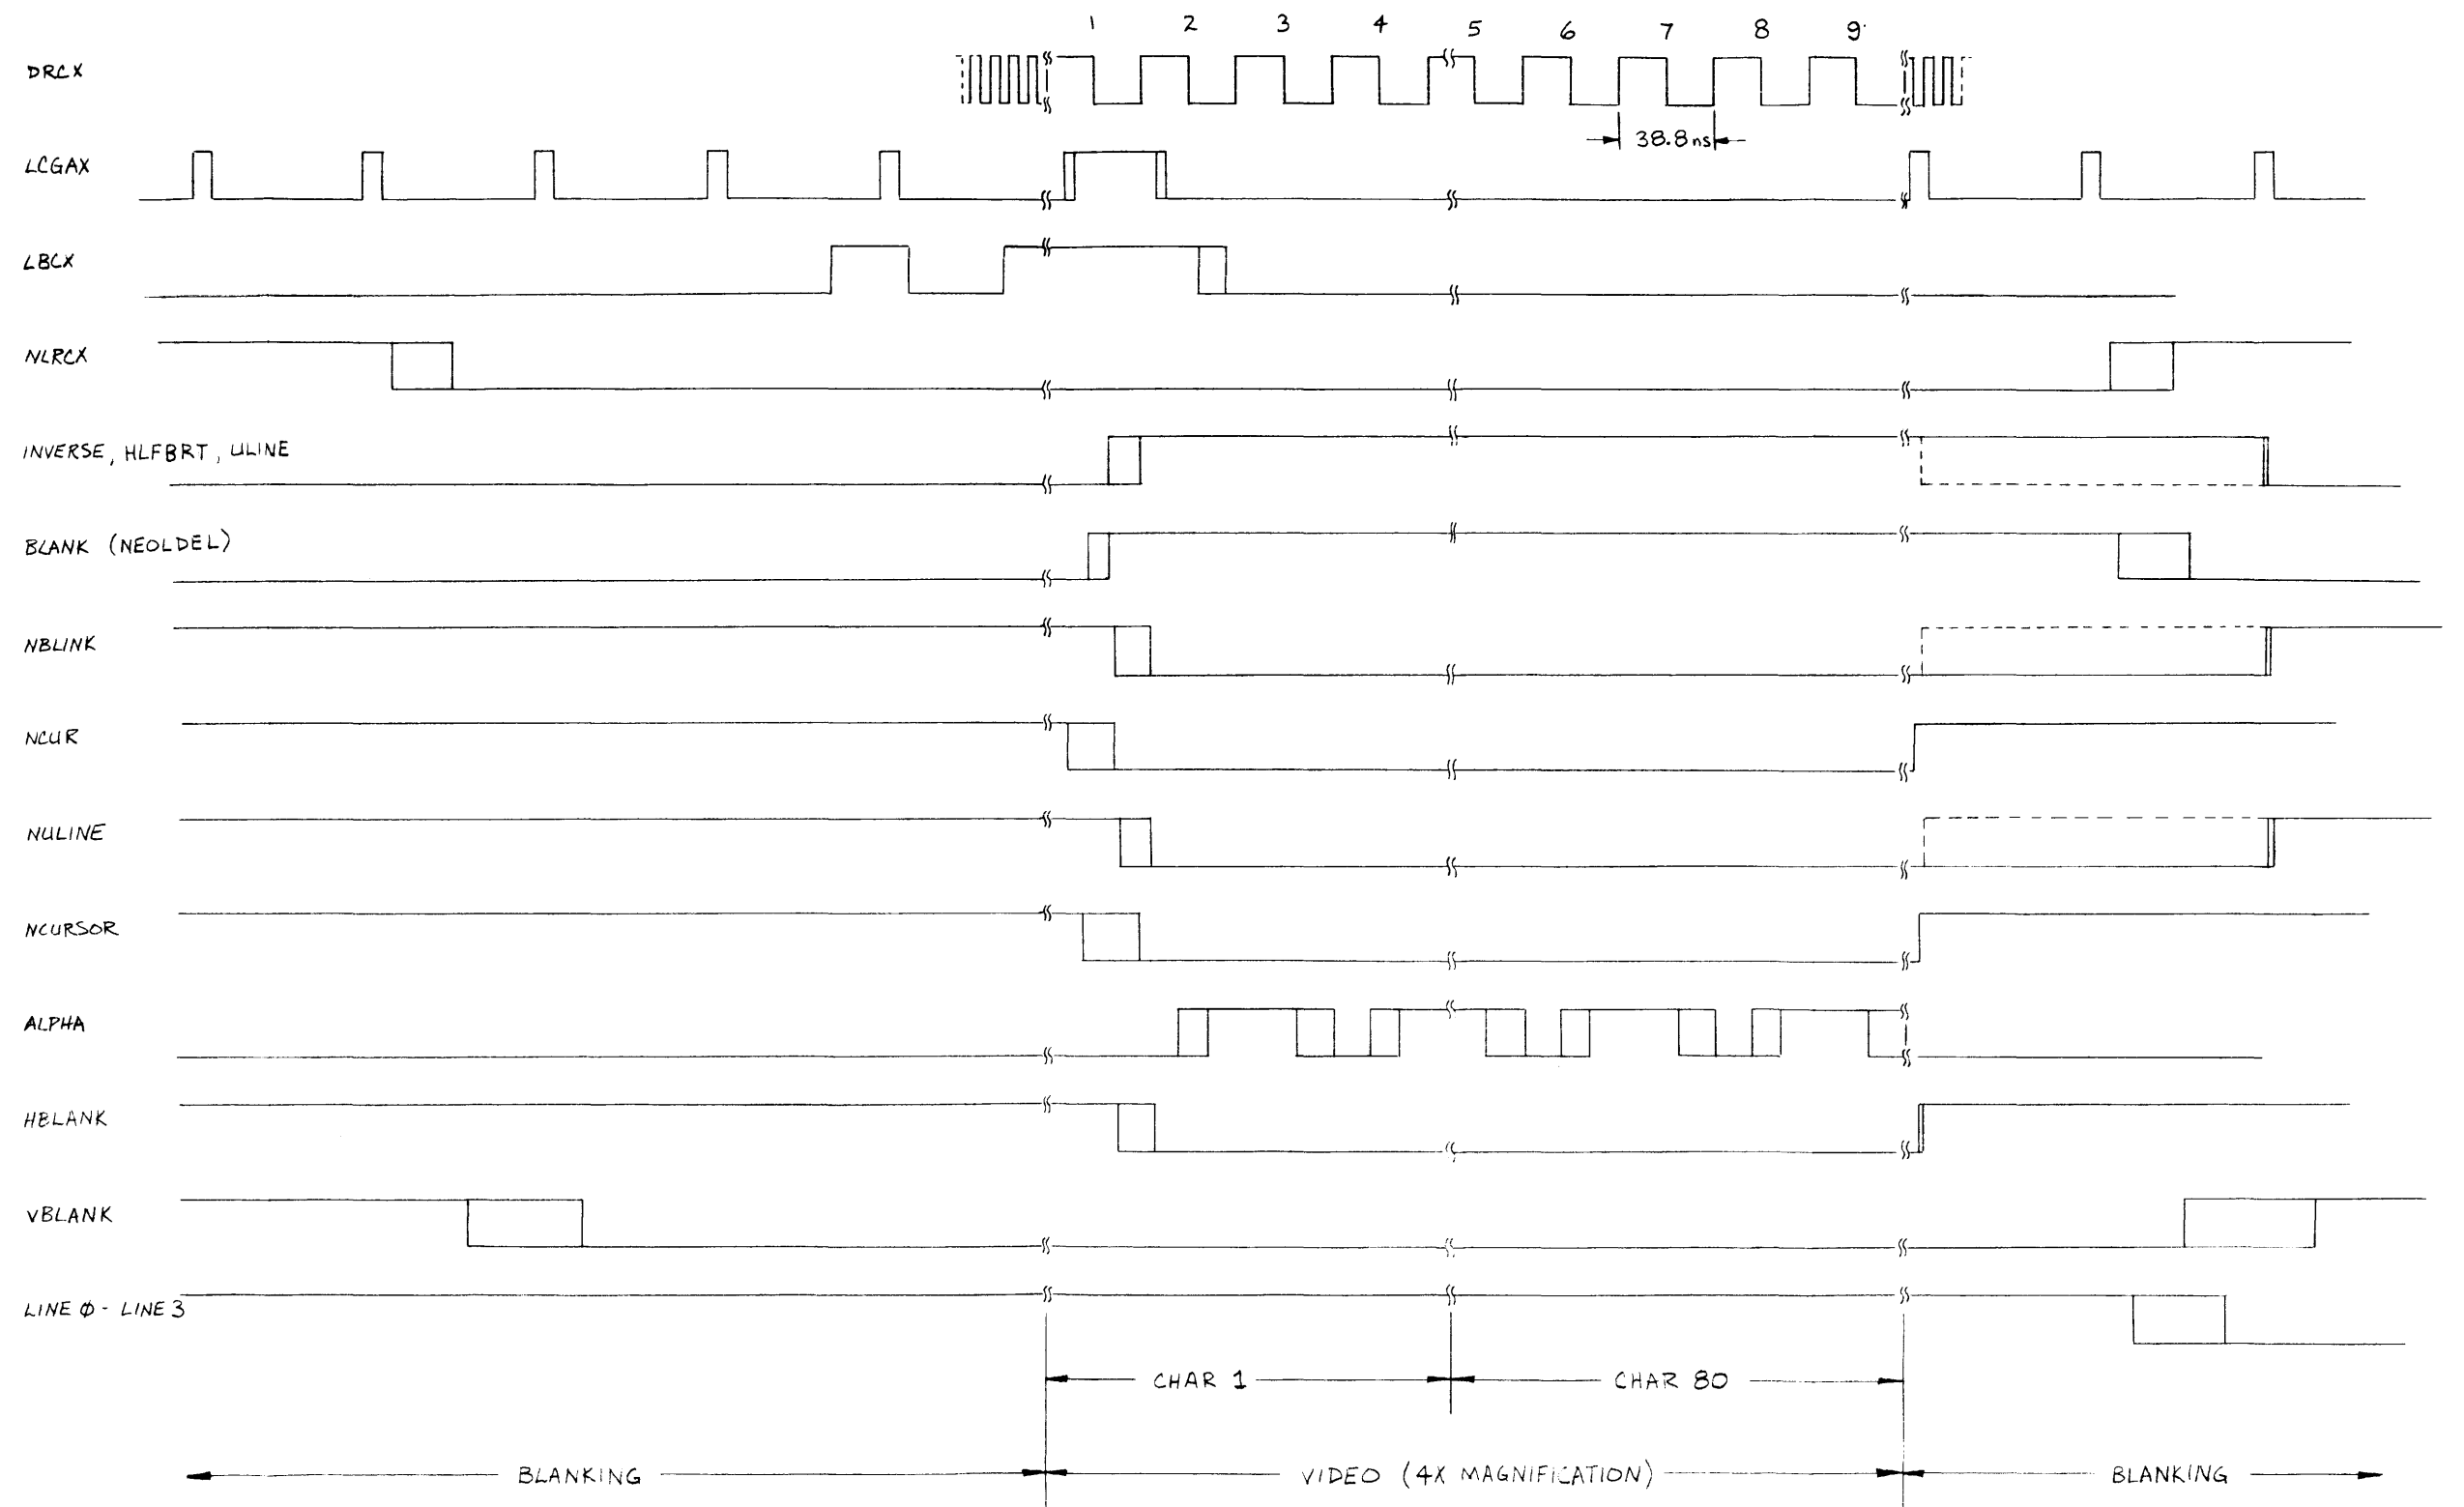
1 2 3 4 5 6 7 8 9

DRCX

38.8ns

LCGAX

LBCX

NLRCX

INVERSE, HLFBRT, ULINE

BLANK (NEOLDEL)

NBLINK

NCUR

NULINE

NCURSOR

ALPHA

HBLANK

VBLANK

LINE Ø - LINE 3

CHAR 1

CHAR 80

BLANKING

VIDEO (4X MAGNIFICATION)

BLANKING